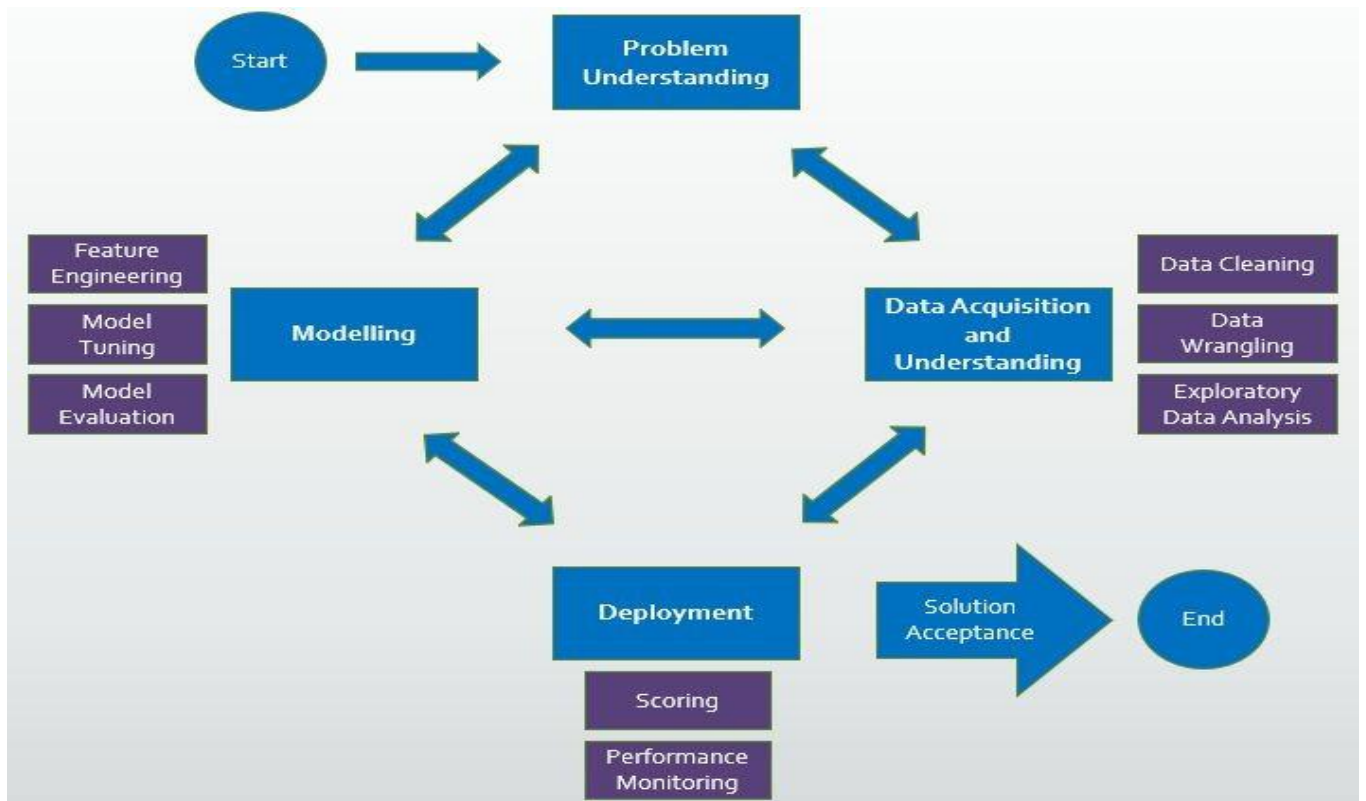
Start

Problem Understanding

Feature Engineering

Model Tuning

Model Evaluation

Modelling

Data Acquisition and Understanding

Data Cleaning

Data Wrangling

Exploratory Data Analysis

Deployment

Scoring

Performance Monitoring

Solution Acceptance

End